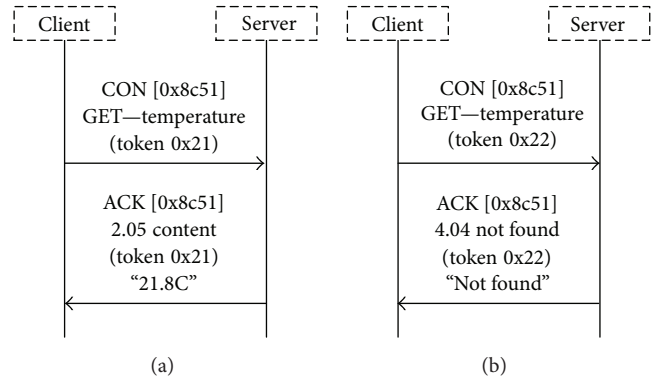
Client

Server

CON [0x8c51]
GET—temperature
(token 0x21)

ACK [0x8c51]
2.05 content
(token 0x21)
"21.8C"

(a)

Client

Server

CON [0x8c51]
GET—temperature
(token 0x22)

ACK [0x8c51]
4.04 not found
(token 0x22)
"Not found"

(b)